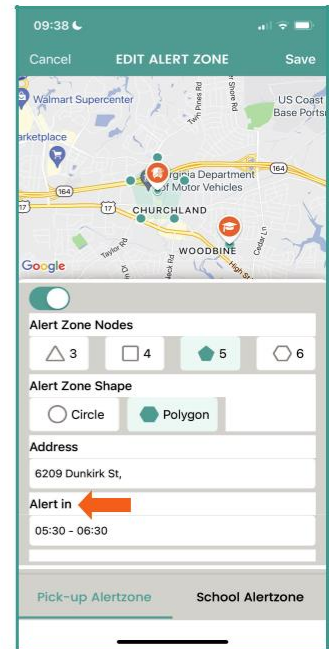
09:38

Cancel EDIT ALERT ZONE Save

Walmart Supercenter
arketplace
Twin Pines Rd
Shore Rd
US Coast Base Ports
164
Virginia Department of Motor Vehicles
164
17
CHURCHLAND
Taylor Rd
Cedar Ln
WOODBINE
High St
Google

Alert Zone Nodes
3 4 5 6

Alert Zone Shape
Circle Polygon

Address
6209 Dunkirk St,

Alert in
05:30 - 06:30

Pick-up Alertzone School Alertzone